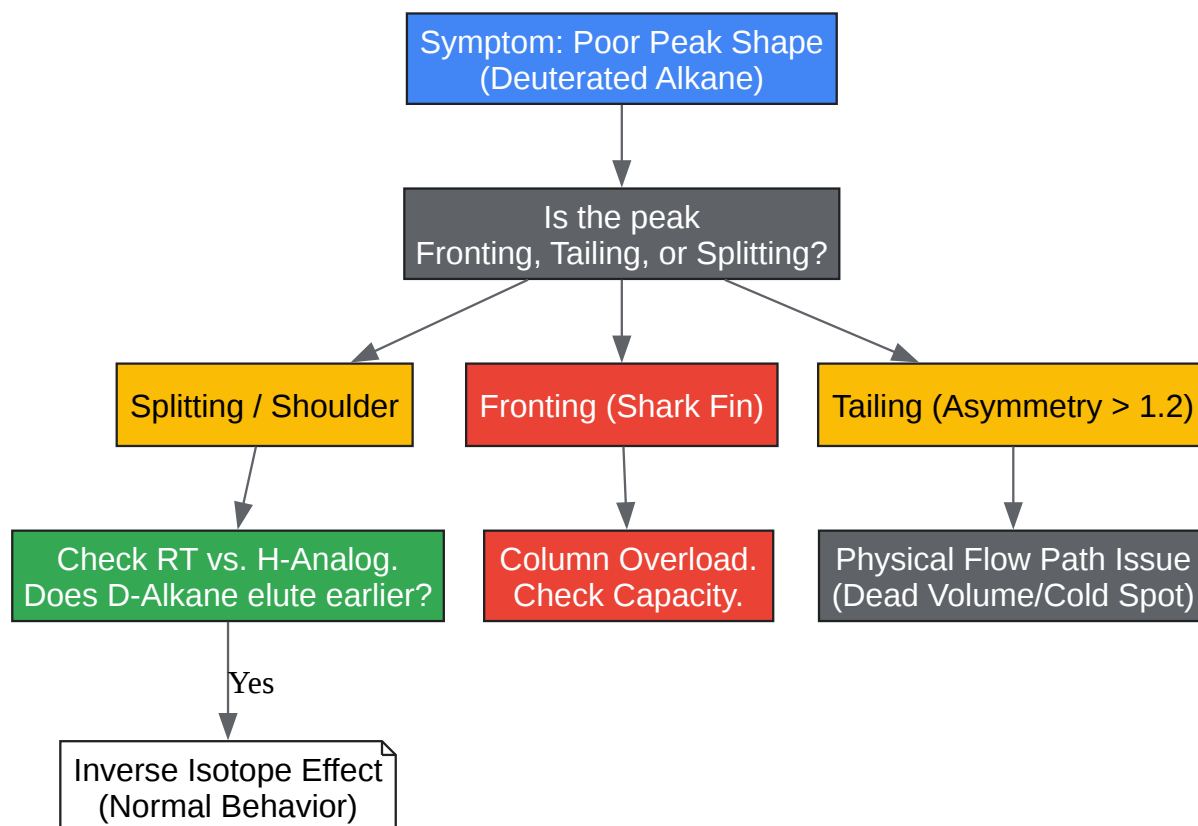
Symptom: Poor Peak Shape
(Deuterated Alkane)

Is the peak
Fronting, Tailing, or Splitting?

Splitting / Shoulder

Fronting (Shark Fin)

Tailing (Asymmetry > 1.2)

Check RT vs. H-Analog.
Does D-Alkane elute earlier?

Column Overload.
Check Capacity.

Physical Flow Path Issue
(Dead Volume/Cold Spot)

Yes

Inverse Isotope Effect
(Normal Behavior)